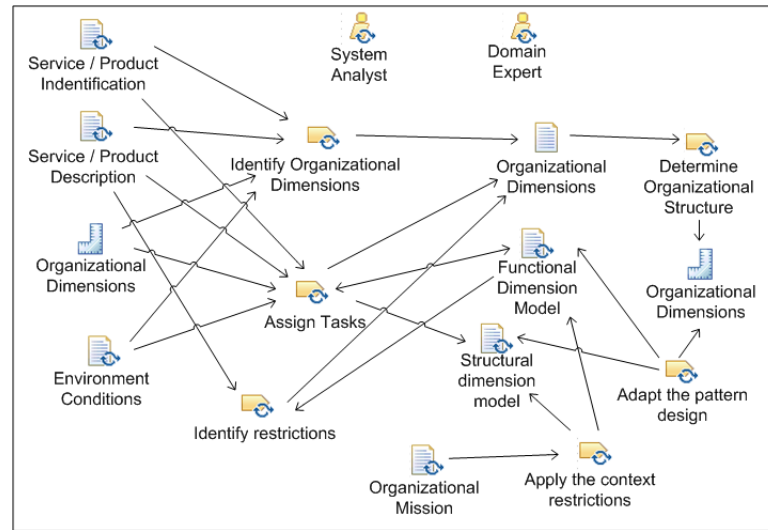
Service / Product Indentification

System Analyst

Domain Expert

Service / Product Description

Identify Organizational Dimensions

Organizational Dimensions

Determine Organizational Structure

Organizational Dimensions

Functional Dimension Model

Organizational Dimensions

Assign Tasks

Environment Conditions

Structural dimension model

Adapt the pattern design

Identify restrictions

Organizational Mission

Apply the context restrictions